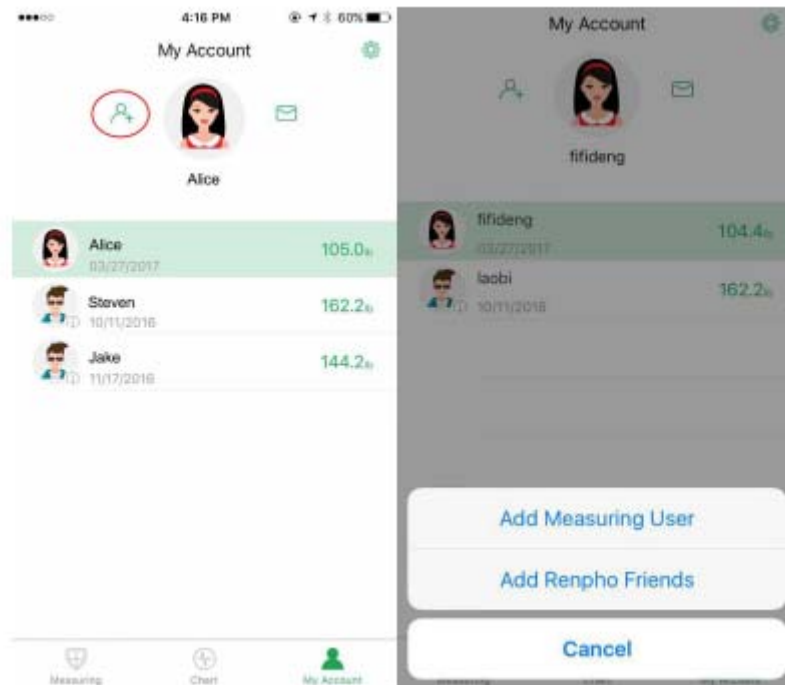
4:16 PM 60%

My Account

Alice

Alice
03/27/2017
105.0lb

Steven
10/11/2016
162.2lb

Jake
11/17/2016
144.2lb

Measuring Chart My Account

My Account

fifideng

fifideng
03/27/2017
104.4lb

laobi
10/11/2016
162.2lb

Add Measuring User

Add Renpho Friends

Cancel